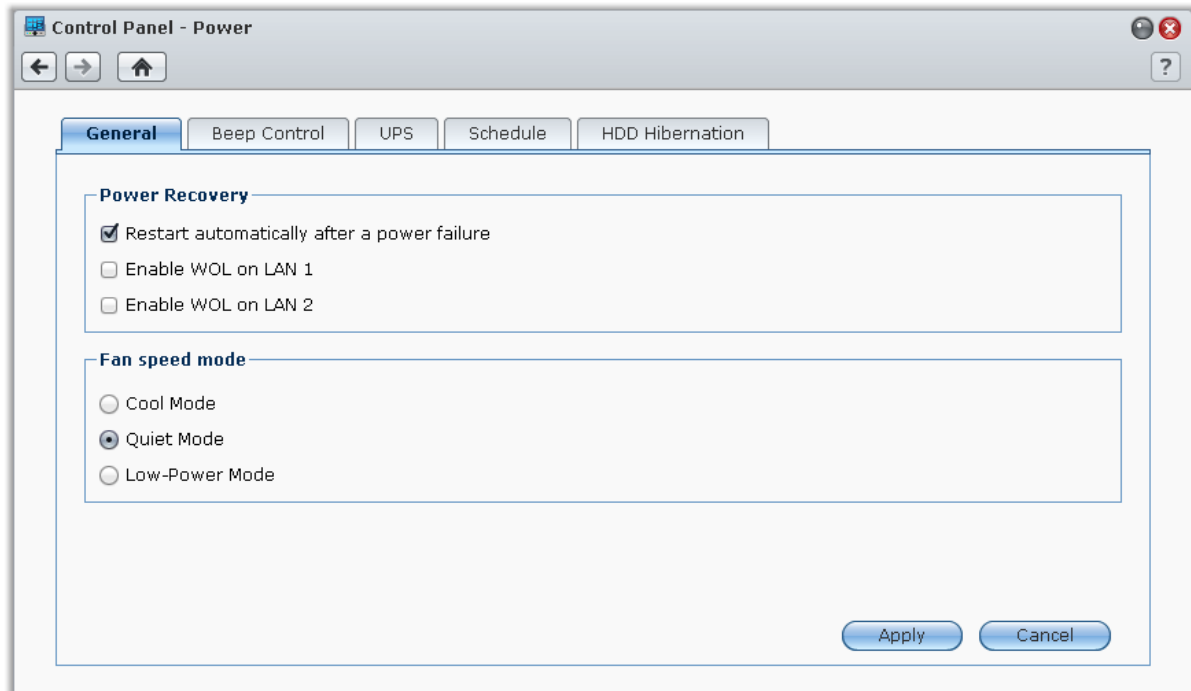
Control Panel - Power

?

General
Beep Control
UPS
Schedule
HDD Hibernation

Power Recovery

Restart automatically after a power failure

Enable WOL on LAN 1

Enable WOL on LAN 2

Fan speed mode

Cool Mode

Quiet Mode

Low-Power Mode

Apply
Cancel